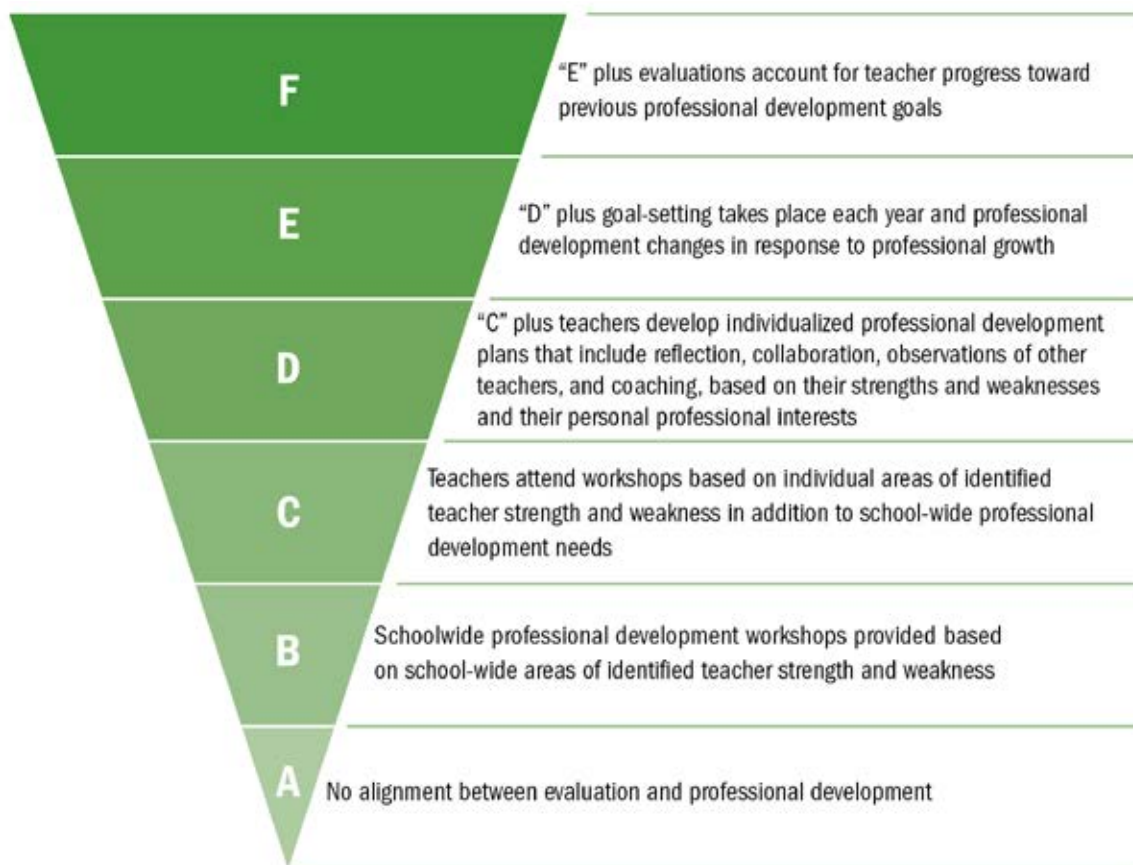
F

“E” plus evaluations account for teacher progress toward previous professional development goals

E

“D” plus goal-setting takes place each year and professional development changes in response to professional growth

D

“C” plus teachers develop individualized professional development plans that include reflection, collaboration, observations of other teachers, and coaching, based on their strengths and weaknesses and their personal professional interests

C

Teachers attend workshops based on individual areas of identified teacher strength and weakness in addition to school-wide professional development needs

B

Schoolwide professional development workshops provided based on school-wide areas of identified teacher strength and weakness

A

No alignment between evaluation and professional development